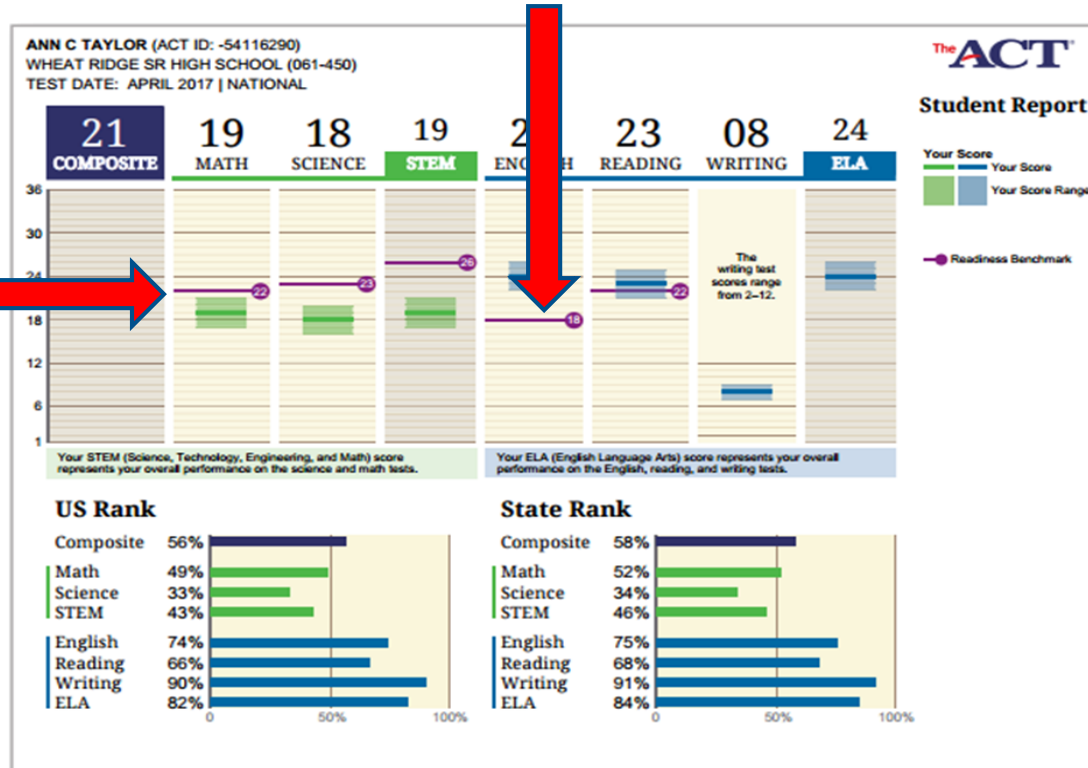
ANN C TAYLOR (ACT ID: -54116290)
WHEAT RIDGE SR HIGH SCHOOL (061-450)
TEST DATE: APRIL 2017 | NATIONAL

The ACT

Student Report

21
COMPOSITE

19
MATH

18
SCIENCE

19
STEM

2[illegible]
ENG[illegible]H

23
READING

08
WRITING

24
ELA

Your Score
Your Score
Your Score Range

Readiness Benchmark

36
30
24
18
12
6
1

22
23
26
18
22

The writing test scores range from 2–12.

Your STEM (Science, Technology, Engineering, and Math) score represents your overall performance on the science and math tests.

Your ELA (English Language Arts) score represents your overall performance on the English, reading, and writing tests.

US Rank

Composite 56%
Math 49%
Science 33%
STEM 43%
English 74%
Reading 66%
Writing 90%
ELA 82%

0 50% 100%

State Rank

Composite 58%
Math 52%
Science 34%
STEM 46%
English 75%
Reading 68%
Writing 91%
ELA 84%

0 50% 100%